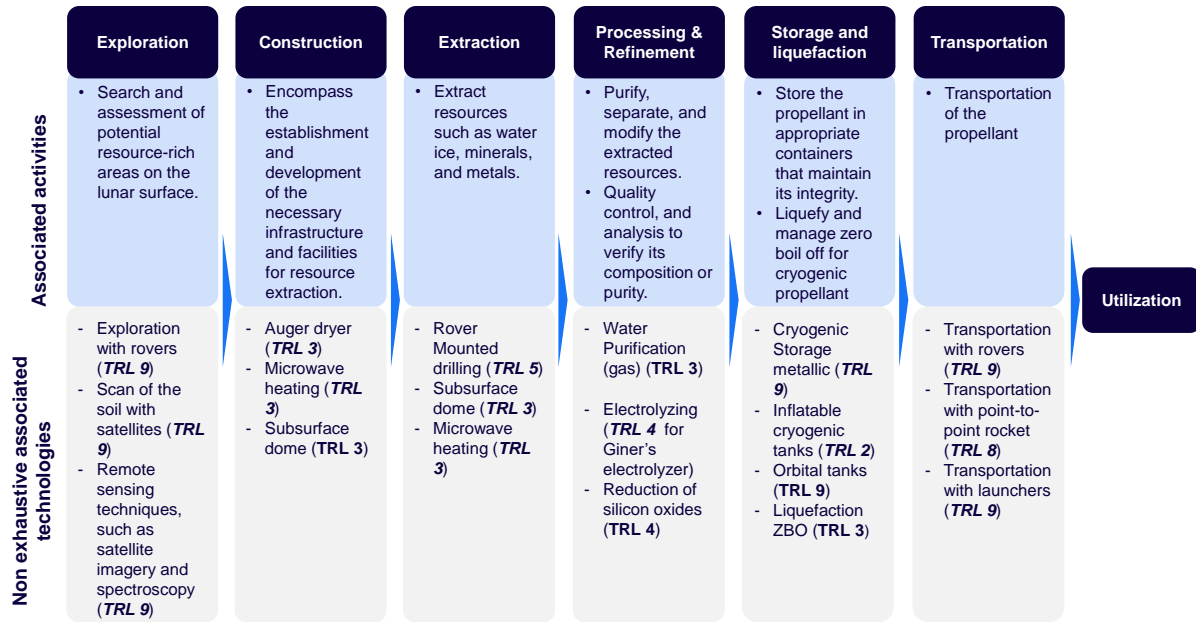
Exploration

Construction

Extraction

Processing & Refinement

Storage and liquefaction

Transportation

Utilization

Associated activities

- Search and assessment of potential resource-rich areas on the lunar surface.

- Encompass the establishment and development of the necessary infrastructure and facilities for resource extraction.

- Extract resources such as water ice, minerals, and metals.

- Purify, separate, and modify the extracted resources.
- Quality control, and analysis to verify its composition or purity.

- Store the propellant in appropriate containers that maintain its integrity.
- Liquefy and manage zero boil off for cryogenic propellant

- Transportation of the propellant

Non exhaustive associated technologies

- Exploration with rovers (***TRL 9***)
- Scan of the soil with satellites (***TRL 9***)
- Remote sensing techniques, such as satellite imagery and spectroscopy (***TRL 9***)

- Auger dryer (***TRL 3***)
- Microwave heating (***TRL 3***)
- Subsurface dome (**TRL 3**)

- Rover Mounted drilling (***TRL 5***)
- Subsurface dome (***TRL 3***)
- Microwave heating (***TRL 3***)

- Water Purification (gas) (**TRL 3**)
- Electrolyzing (***TRL 4*** for Giner's electrolyzer)
- Reduction of silicon oxides (**TRL 4**)

- Cryogenic Storage metallic (***TRL 9***)
- Inflatable cryogenic tanks (***TRL 2***)
- Orbital tanks (**TRL 9**)
- Liquefaction ZBO (**TRL 3**)

- Transportation with rovers (***TRL 9***)
- Transportation with point-to-point rocket (***TRL 8***)
- Transportation with launchers (***TRL 9***)